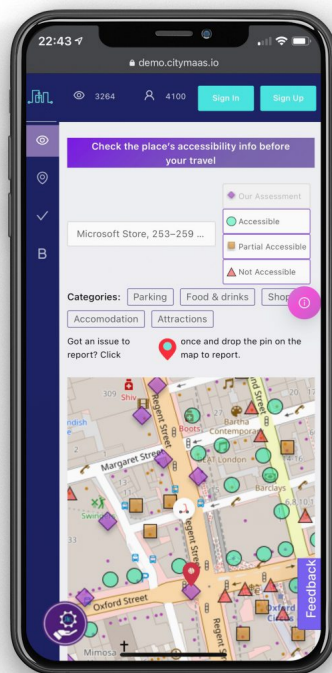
22:43

demo.citymaas.io

3264 4100 Sign In Sign Up

B

Check the place's accessibility info before your travel

Our Assessment

Accessible

Partial Accessible

Not Accessible

Microsoft Store, 253–259 ...

Categories: Parking Food & drinks Shop

Accomodation Attractions

Got an issue to report? Click once and drop the pin on the map to report.

309 Shiv

Regent Street

Boots

Bartha Contempora

London

Margaret Street

Barclays

Regent Street

Oxford Street

Oxford

Mimosa

Feedback